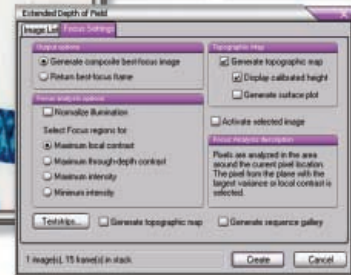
Extended Depth of Field

Image List | Focus Settings

Output options
Generate composite best-focus image
Return best-focus frame

Focus analysis options
Normalize illumination
Select Focus regions for
Maximum local contrast
Maximum through-depth contrast
Maximum intensity
Minimum intensity

Topographic map
Generate topographic map
Display calibrated height
Generate surface plot

Activate selected image

Focus analysis description
Pixels are analyzed in the area around the current pixel location. The pixel from the plane with the largest variance or local contrast is selected.

Teststrips... Generate topographic map Generate sequence gallery

1 image(s), 15 frame(s) in stack

Create Cancel